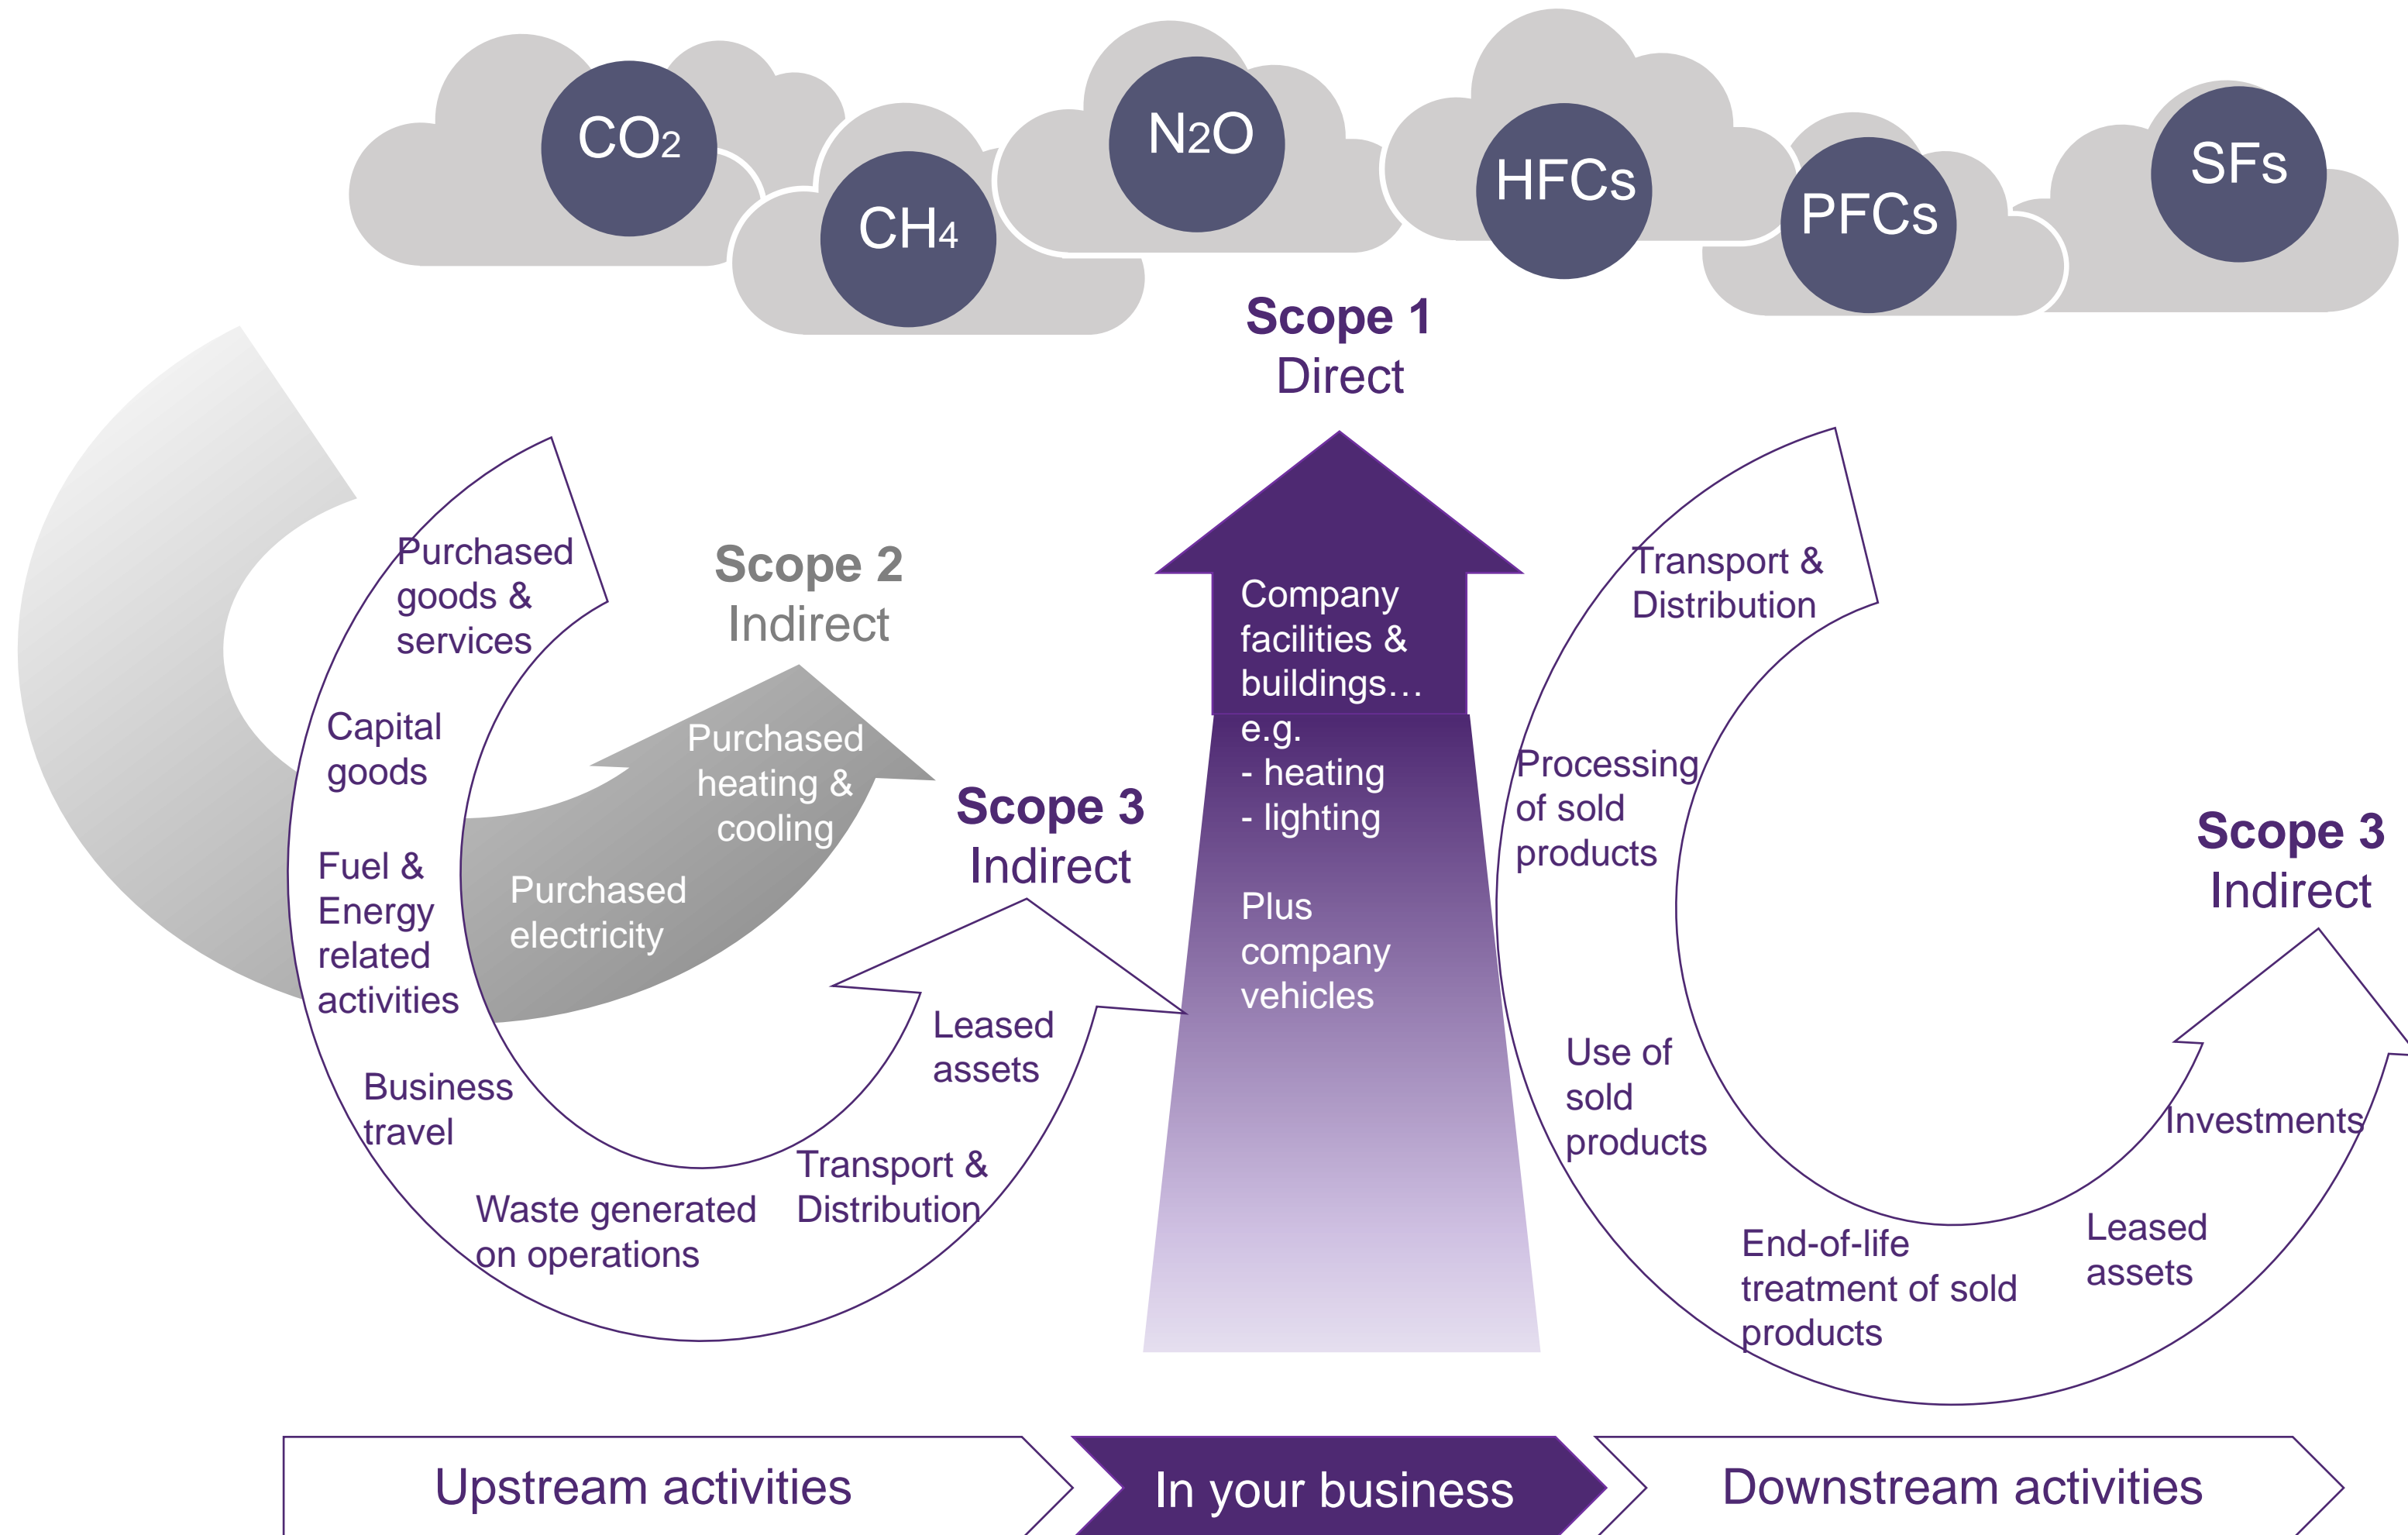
$CO_2$

$CH_4$

$N_2O$

HFCs

PFCs

SFs

Scope 1
Direct

Scope 2
Indirect

Purchased heating & cooling

Purchased electricity

Purchased goods & services

Capital goods

Fuel & Energy related activities

Business travel

Waste generated on operations

Transport & Distribution

Leased assets

Scope 3
Indirect

Company facilities & buildings… e.g.
- heating
- lighting

Plus company vehicles

Transport & Distribution

Processing of sold products

Use of sold products

End-of-life treatment of sold products

Leased assets

Investments

Scope 3
Indirect

Upstream activities

In your business

Downstream activities